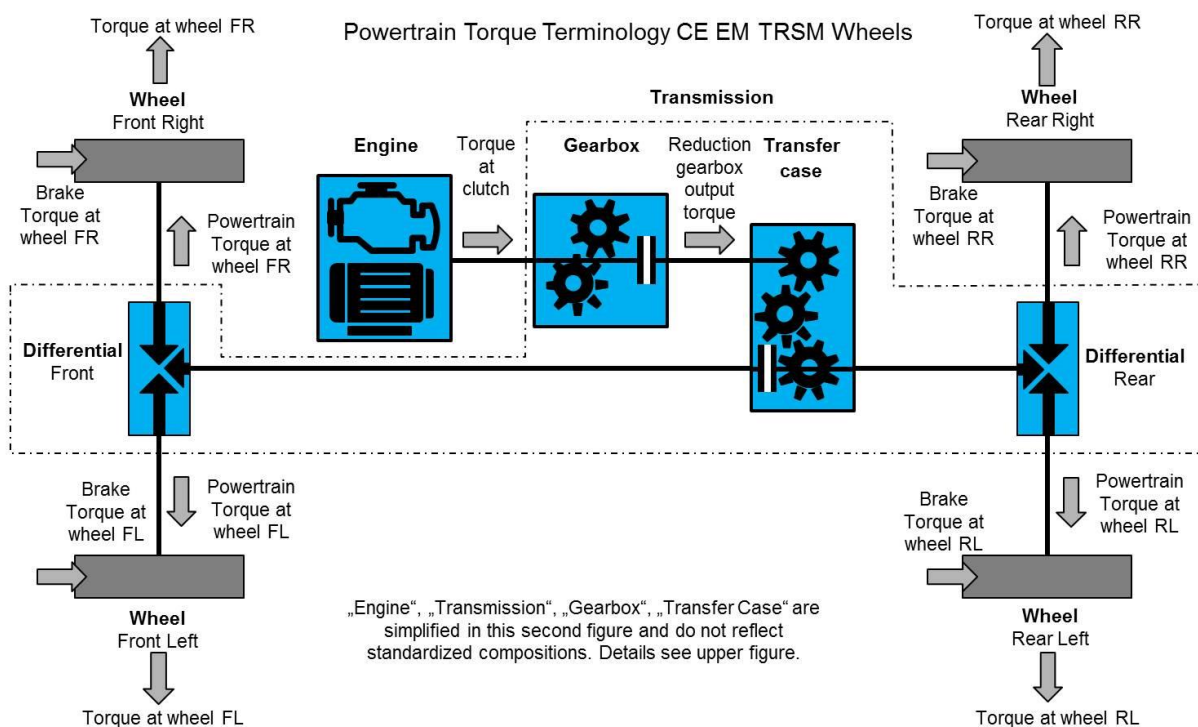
Powertrain Torque Terminology CE EM TRSM Wheels

Torque at wheel FR

Wheel
Front Right

Brake Torque at wheel FR

Powertrain Torque at wheel FR

Engine

Torque at clutch

Transmission

Gearbox

Reduction gearbox output torque

Transfer case

Torque at wheel RR

Wheel
Rear Right

Brake Torque at wheel RR

Powertrain Torque at wheel RR

Differential
Front

Differential
Rear

Brake Torque at wheel FL

Powertrain Torque at wheel FL

Wheel
Front Left

Torque at wheel FL

„Engine“, „Transmission“, „Gearbox“, „Transfer Case“ are simplified in this second figure and do not reflect standardized compositions. Details see upper figure.

Brake Torque at wheel RL

Powertrain Torque at wheel RL

Wheel
Rear Left

Torque at wheel RL